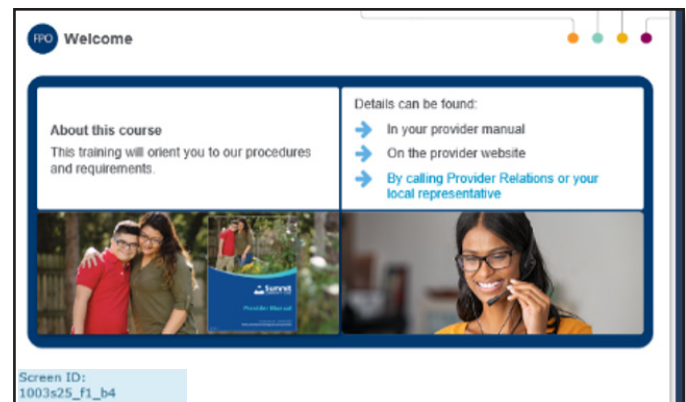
FPO Welcome

About this course

This training will orient you to our procedures and requirements.

Details can be found:

In your provider manual

On the provider website

By calling Provider Relations or your local representative

Summit

Provider Manual

Screen ID:
1003s25_f1_b4